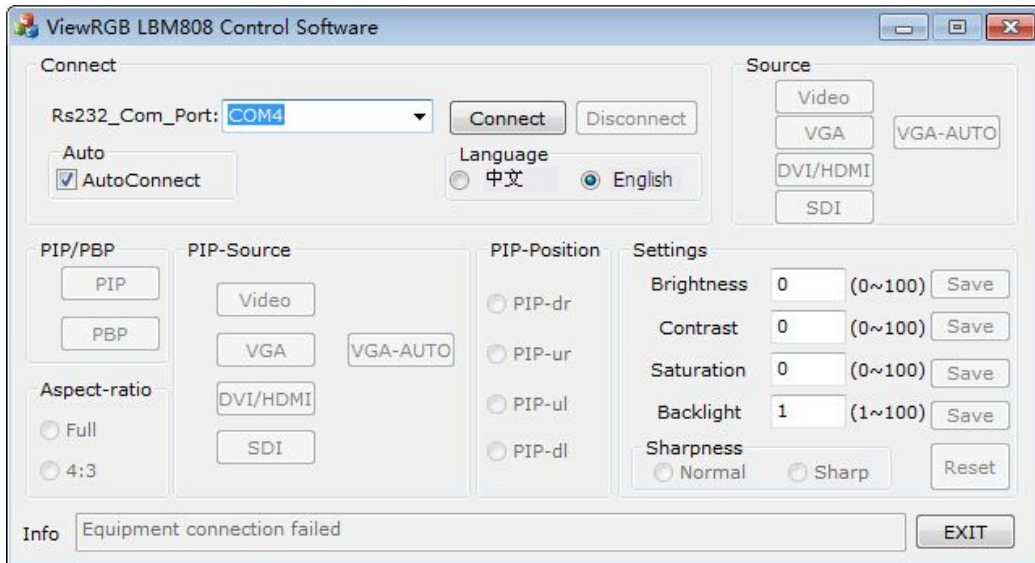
ViewRGB LBM808 Control Software

Connect

Rs232_Com_Port: COM4

Connect Disconnect

Auto
AutoConnect

Language
中文 English

Source
Video
VGA VGA-AUTO
DVI/HDMI
SDI

PIP/PBP
PIP
PBP

PIP-Source
Video
VGA VGA-AUTO
DVI/HDMI
SDI

PIP-Position
PIP-dr
PIP-ur
PIP-ul
PIP-dl

Settings
Brightness 0 (0~100) Save
Contrast 0 (0~100) Save
Saturation 0 (0~100) Save
Backlight 1 (1~100) Save

Sharpness
Normal Sharp
Reset

Aspect-ratio
Full
4:3

Info Equipment connection failed
EXIT